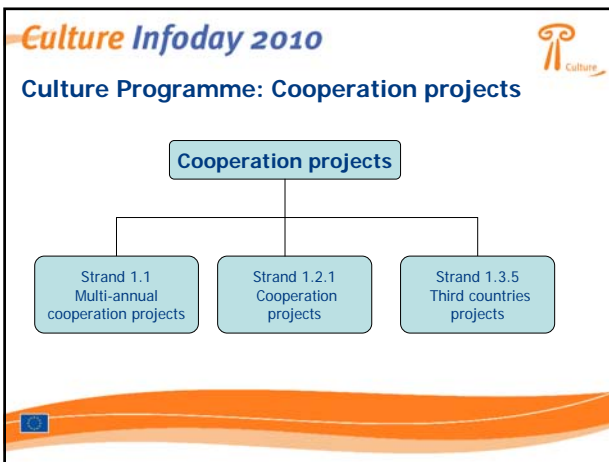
Culture Infoday 2010

Culture

Culture Programme: Cooperation projects

Cooperation projects

Strand 1.1
Multi-annual cooperation projects

Strand 1.2.1
Cooperation projects

Strand 1.3.5
Third countries projects